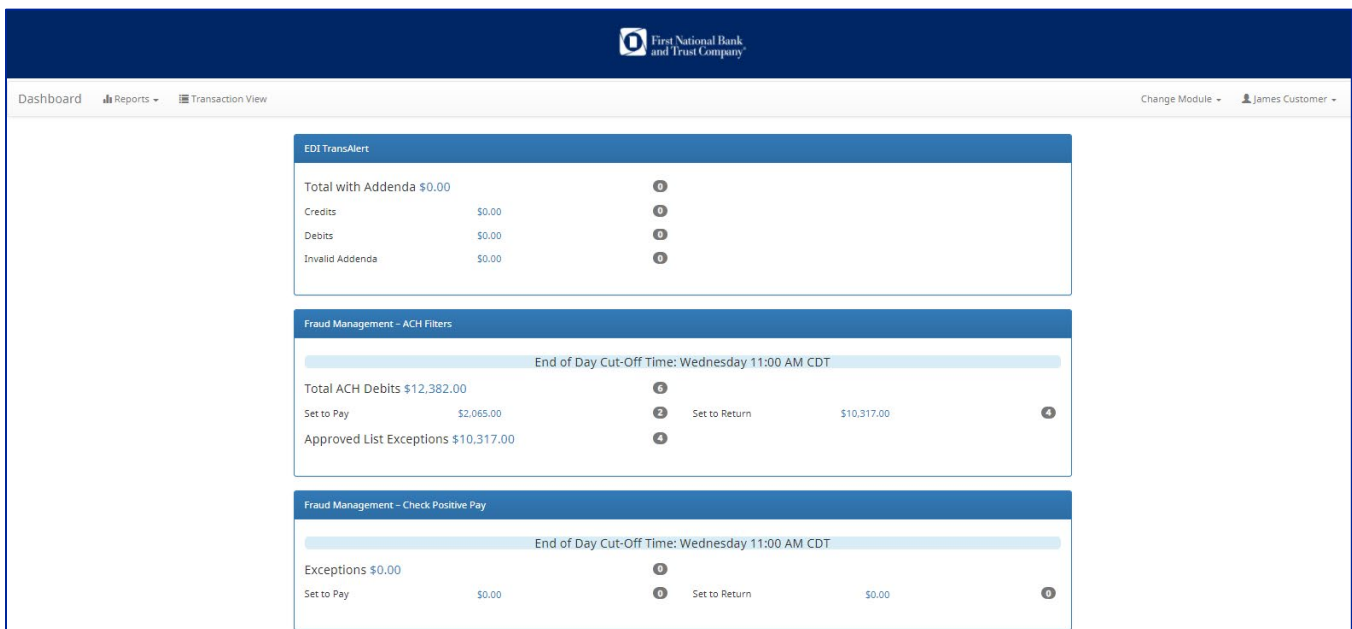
First National Bank and Trust Company

Dashboard Reports Transaction View Change Module James Customer

EDI TransAlert

Total with Addenda $0.00 0
Credits $0.00 0
Debits $0.00 0
Invalid Addenda $0.00 0

Fraud Management – ACH Filters

End of Day Cut-Off Time: Wednesday 11:00 AM CDT

Total ACH Debits $12,382.00 6
Set to Pay $2,065.00 2 Set to Return $10,317.00 4
Approved List Exceptions $10,317.00 4

Fraud Management – Check Positive Pay

End of Day Cut-Off Time: Wednesday 11:00 AM CDT

Exceptions $0.00 0
Set to Pay $0.00 0 Set to Return $0.00 0